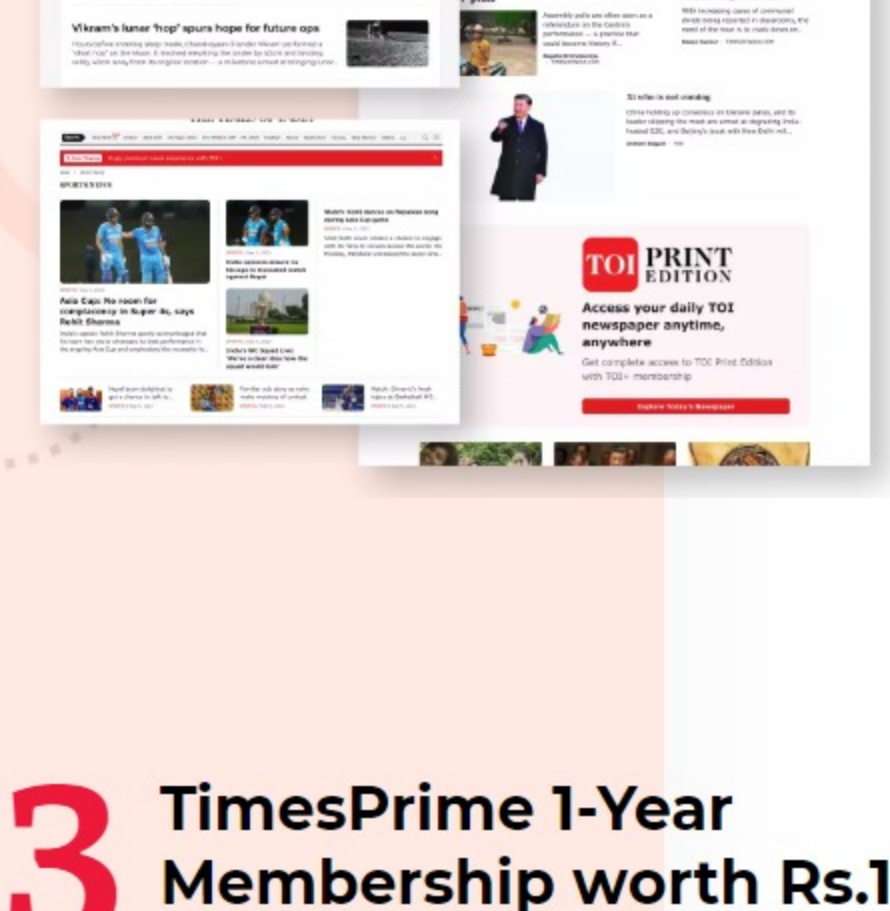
Vikram's lunar 'hop' spurs hope for future ops

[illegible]

SPORTS EDGE

Asia Cup: No room for complacency in Super 4s, says Rohit Sharma

India's WC Squad Live: 'We're in clear' does how the squad would look

Xi who is not coming

TOI PRINT EDITION

Access your daily TOI newspaper anytime, anywhere

Get complete access to TOI Print Edition with TOI+ membership

Explore Today's Newspaper

3

TimesPrime 1-Year Membership worth Rs.1